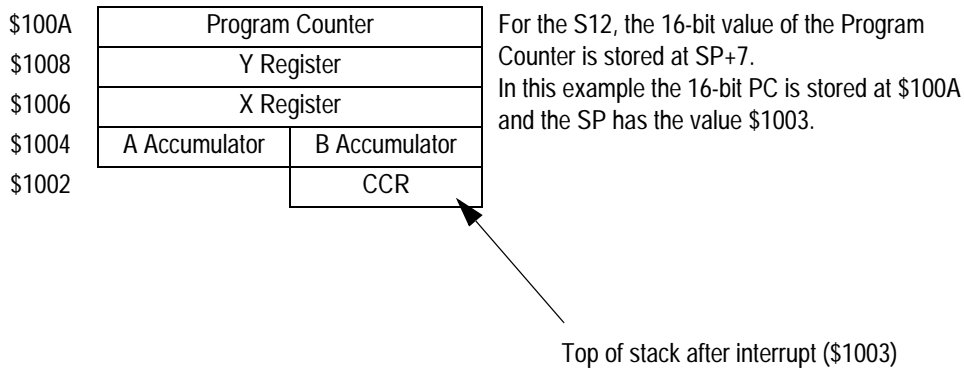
| | | |
|---|---|---|
| \$100A | Program Counter | |
| \$1008 | Y Register | |
| \$1006 | X Register | |
| \$1004 | A Accumulator | B Accumulator |
| \$1002 | | CCR |

For the S12, the 16-bit value of the Program Counter is stored at SP+7.
In this example the 16-bit PC is stored at \$100A and the SP has the value \$1003.

Top of stack after interrupt (\$1003)